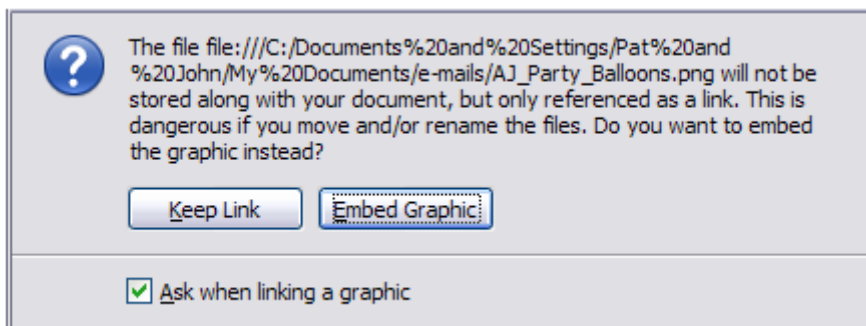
?

The file file:///C:/Documents%20and%20Settings/Pat%20and%20John/My%20Documents/e-mails/AJ_Party_Balloons.png will not be stored along with your document, but only referenced as a link. This is dangerous if you move and/or rename the files. Do you want to embed the graphic instead?

Keep Link

Embed Graphic

Ask when linking a graphic